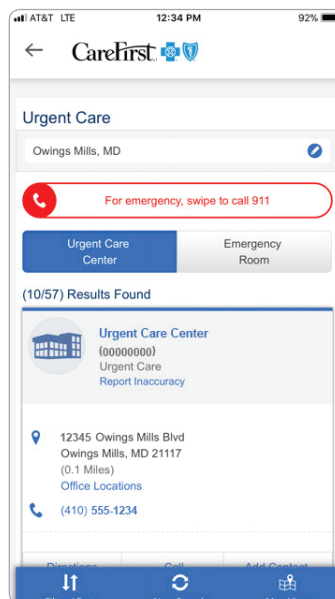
AT&T LTE 12:34 PM 92%

CareFirst.

Urgent Care

Owings Mills, MD

For emergency, swipe to call 911

Urgent Care Center

Emergency Room

(10/57) Results Found

Urgent Care Center
(00000000)
Urgent Care
Report Inaccuracy

12345 Owings Mills Blvd
Owings Mills, MD 21117
(0.1 Miles)
Office Locations

(410) 555-1234

Directions Call Add Contact

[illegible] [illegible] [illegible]